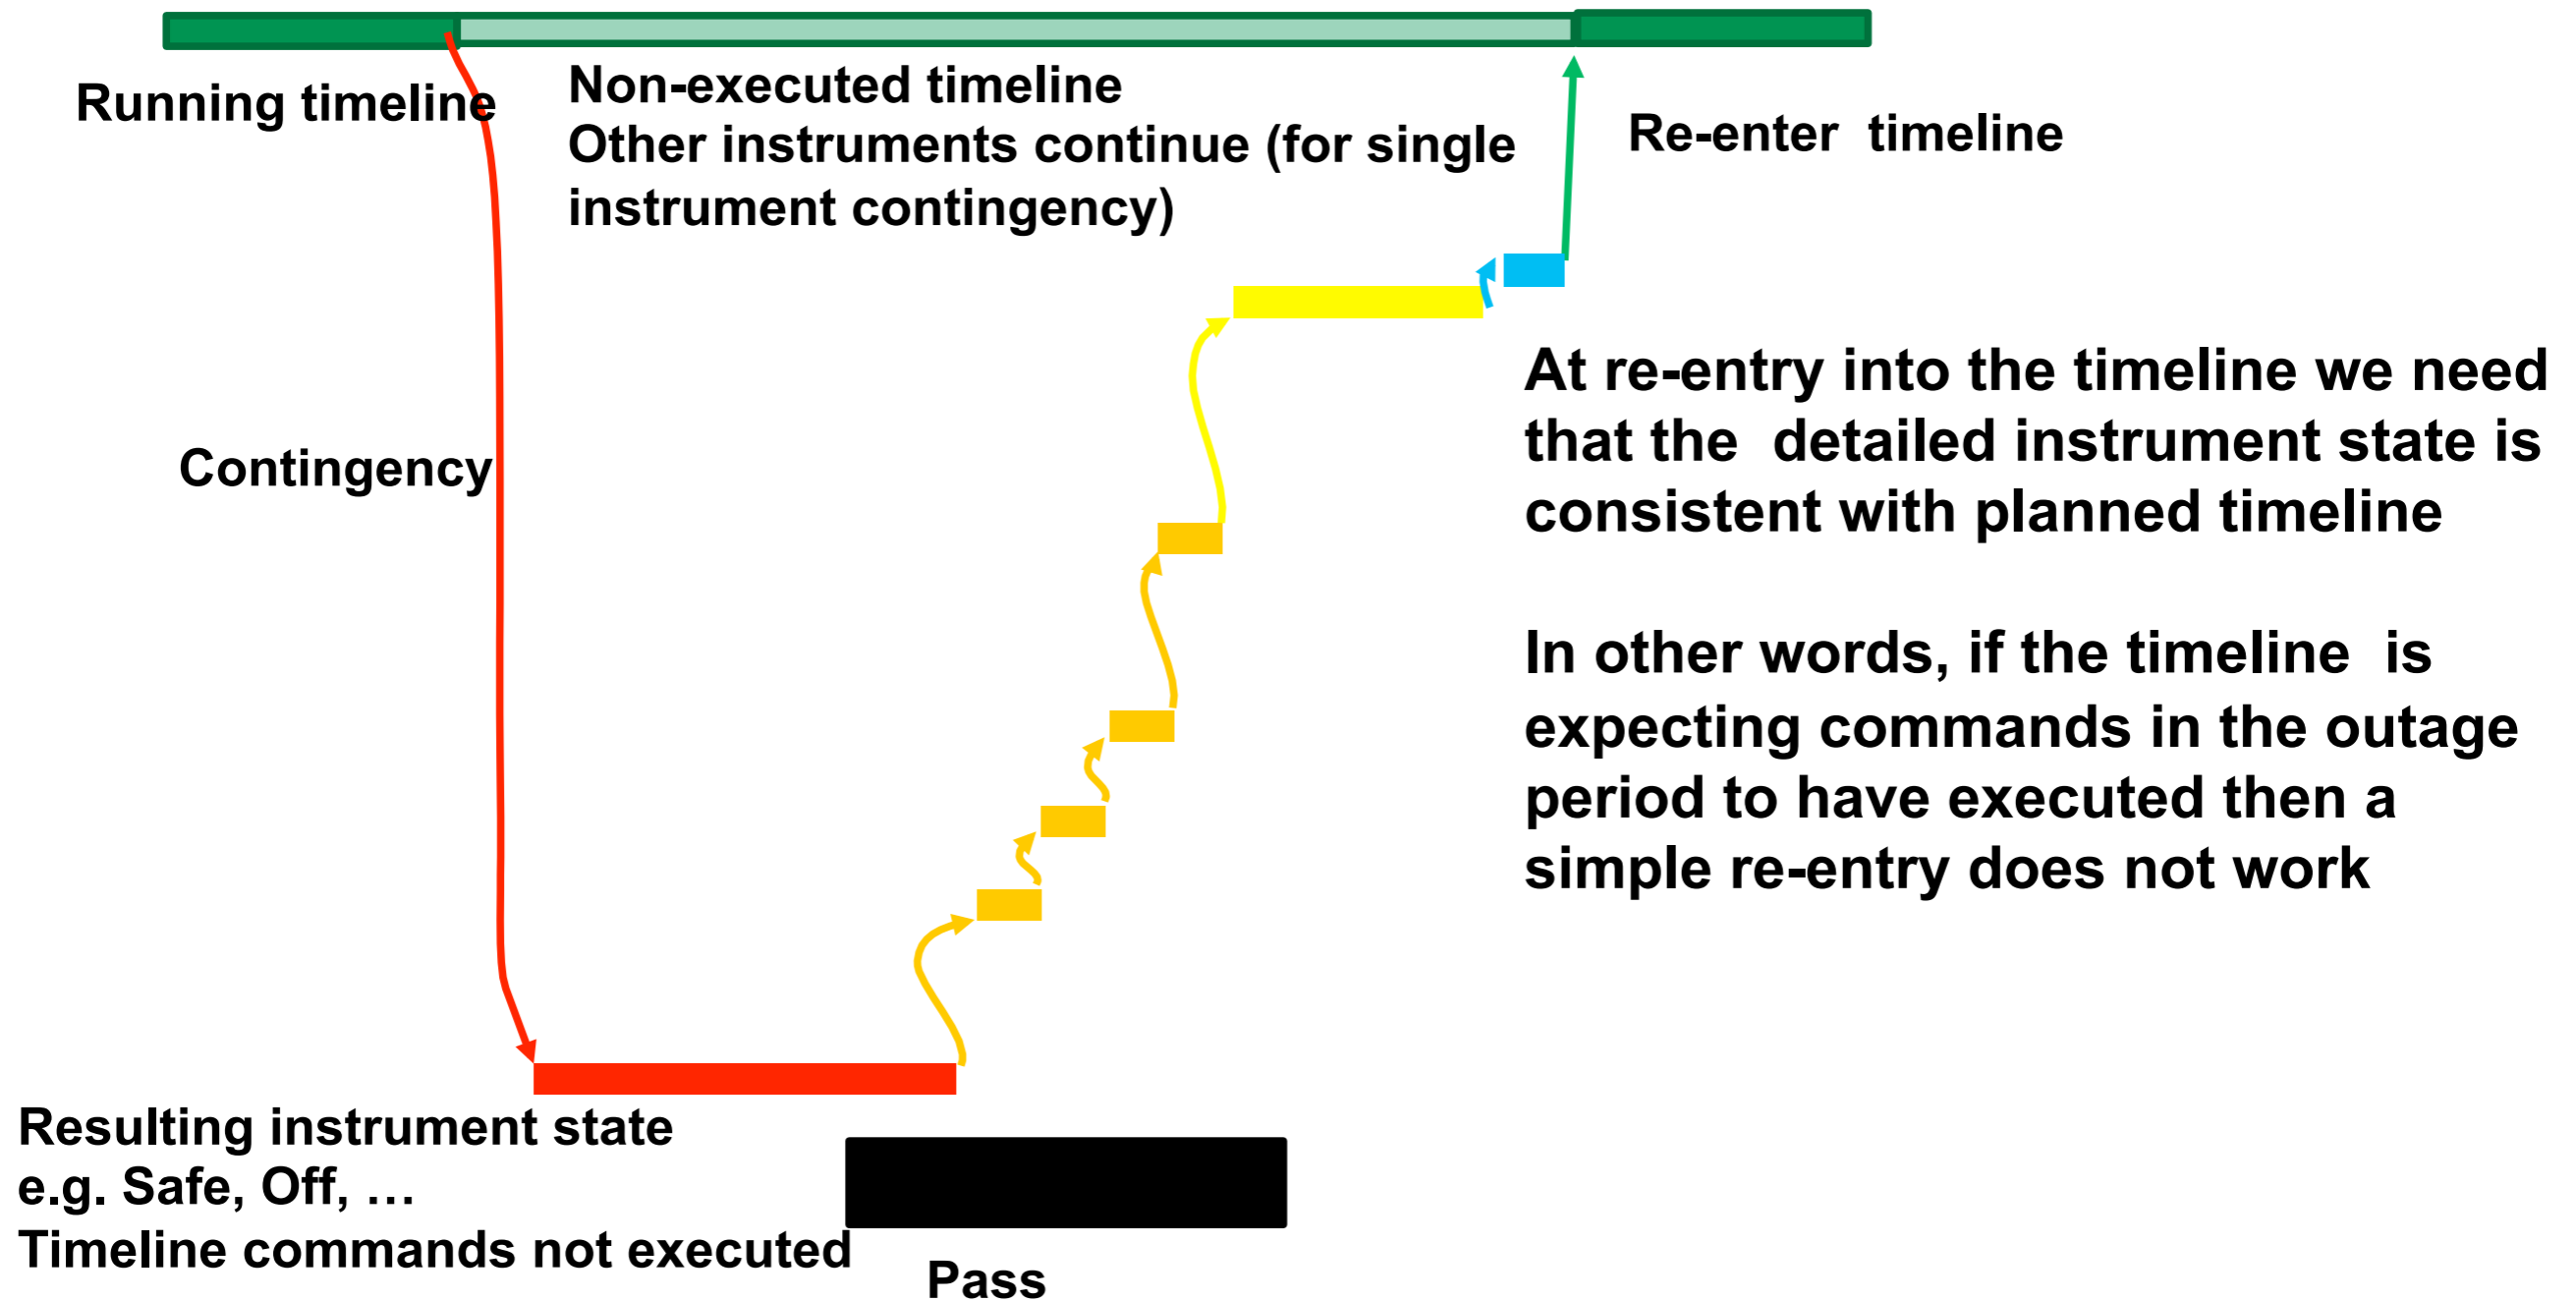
Running timeline

Non-executed timeline
Other instruments continue (for single instrument contingency)

Re-enter timeline

Contingency

At re-entry into the timeline we need that the detailed instrument state is consistent with planned timeline

In other words, if the timeline is expecting commands in the outage period to have executed then a simple re-entry does not work

Resulting instrument state
e.g. Safe, Off, …
Timeline commands not executed

Pass